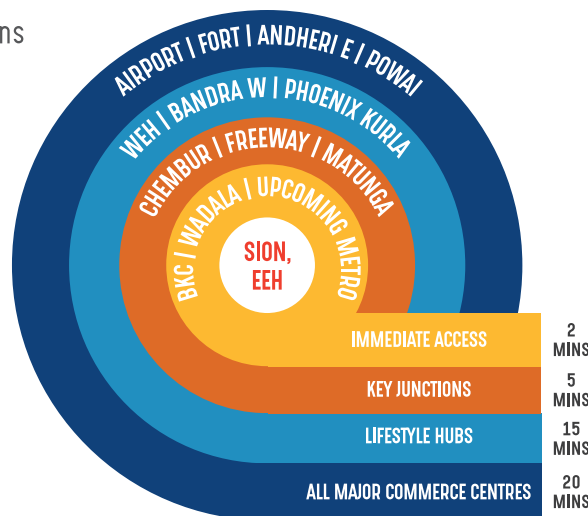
ns

AIRPORT | FORT | ANDHERI E | POWAI

WEH | BANDRA W | PHOENIX KURLA

CHEMBUR | FREEWAY | MATUNGA

BKC | WADALA | UPCOMING METRO

SION, EEH

IMMEDIATE ACCESS 2 MINS

KEY JUNCTIONS 5 MINS

LIFESTYLE HUBS 15 MINS

ALL MAJOR COMMERCE CENTRES 20 MINS